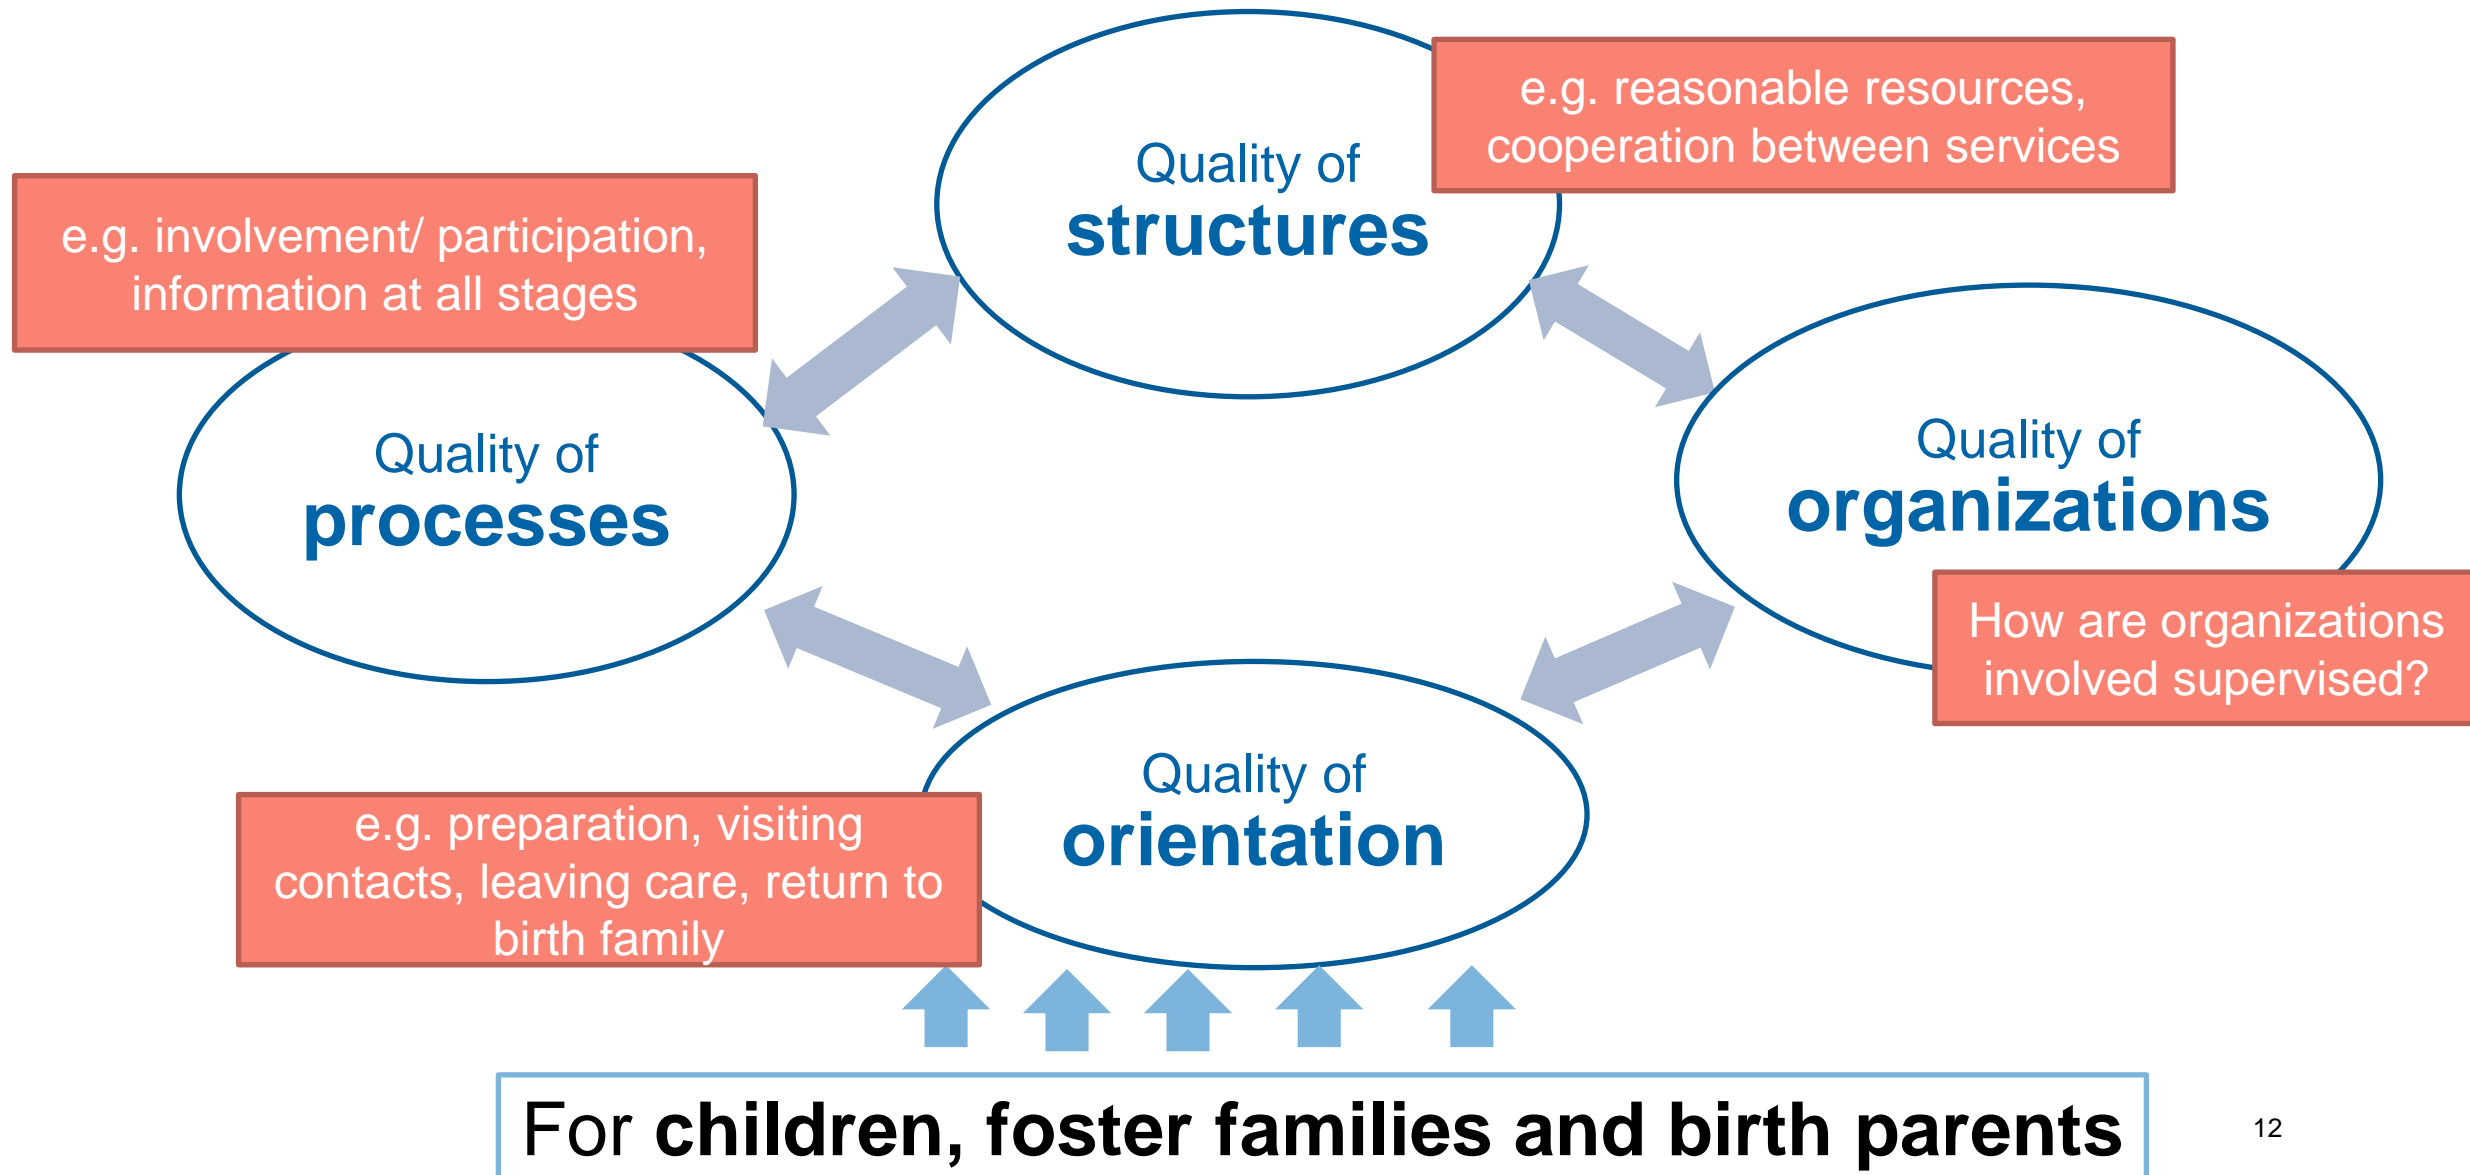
Quality of structures

e.g. reasonable resources, cooperation between services

e.g. involvement/ participation, information at all stages

Quality of processes

Quality of organizations

How are organizations involved supervised?

Quality of orientation

e.g. preparation, visiting contacts, leaving care, return to birth family

For children, foster families and birth parents

12